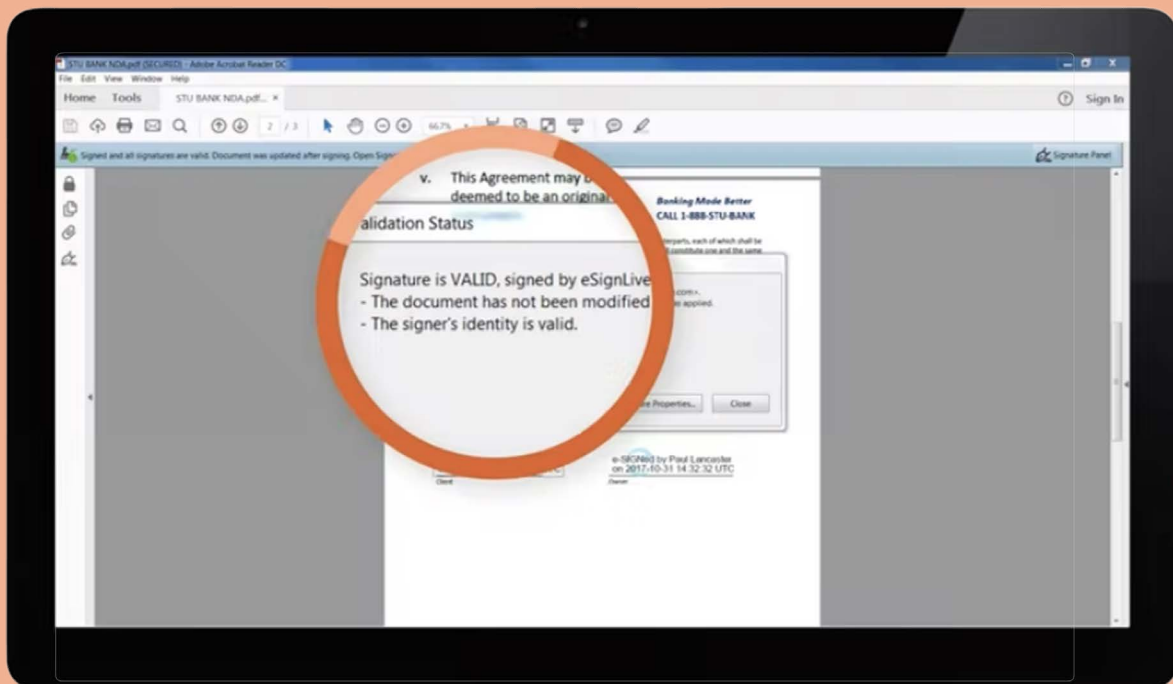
STU BANK NDA.pdf (SECURED) - Adobe Acrobat Reader DC

File Edit View Window Help

Home Tools STU BANK NDA.pdf... ×

? Sign In

2 / 3 66.7%

Signed and all signatures are valid. Document was updated after signing. Open Signa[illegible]

Signature Panel

v. This Agreement may b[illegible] deemed to be an original

Banking Made Better
CALL 1-888-STU-BANK

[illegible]erparts, each of which shall be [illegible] constitute one and the same.

alidation Status

Signature is VALID, signed by eSignLive
- The document has not been modified
- The signer's identity is valid.

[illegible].com>.
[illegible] applied.

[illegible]e Properties... Close

e-SIGNed by Paul Lancaster
on 2017-10-31 14:32:32 UTC

Client

Owner